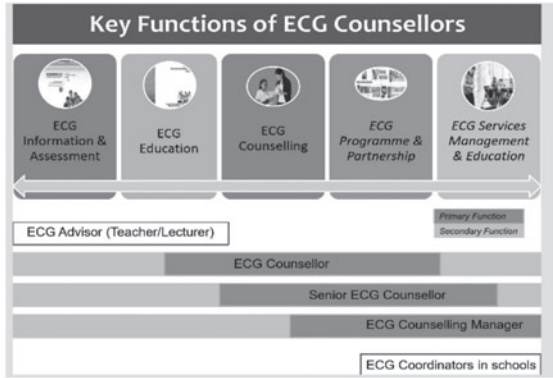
Key Functions of ECG Counsellors

ECG Information & Assessment

ECG Education

ECG Counselling

ECG Programme & Partnership

ECG Services Management & Education

Primary Function

Secondary Function

ECG Advisor (Teacher/Lecturer)

ECG Counsellor

Senior ECG Counsellor

ECG Counselling Manager

ECG Coordinators in schools